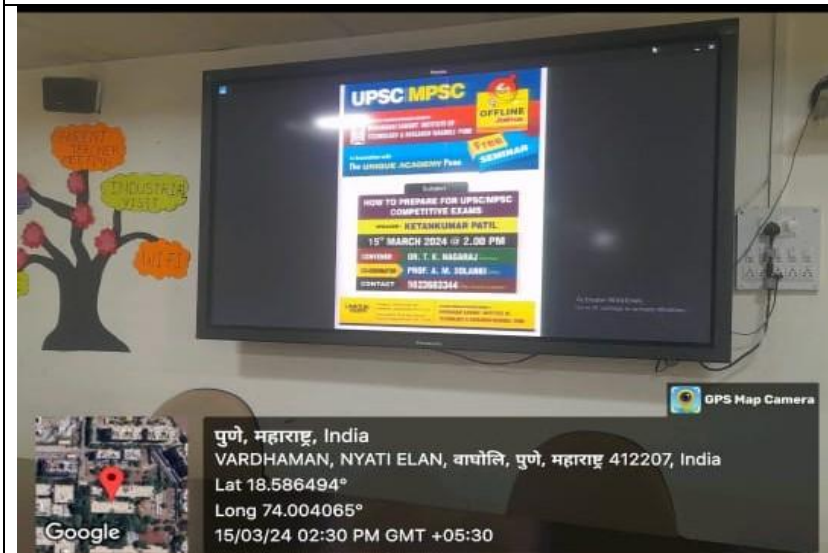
UPSC MPSC

OFFLINE

In Association with The UNIQUE ACADEMY Pune

Free SEMINAR

Subject

HOW TO PREPARE FOR UPSC/MPSC COMPETITIVE EXAMS

KETANKUMAR PATIL

15th MARCH 2024 @ 2.00 PM

CONVENER DR. T. K. NAGARAJ

COORDINATOR PROF. A. M. SOLANKI

CONTACT 9823603344

INDUSTRIAL VISIT

WIFI

GPS Map Camera

पुणे, महाराष्ट्र, India

VARDHAMAN, NYATI ELAN, वाघोलि, पुणे, महाराष्ट्र 412207, India

Lat 18.586494°

Long 74.004065°

15/03/24 02:30 PM GMT +05:30

Google